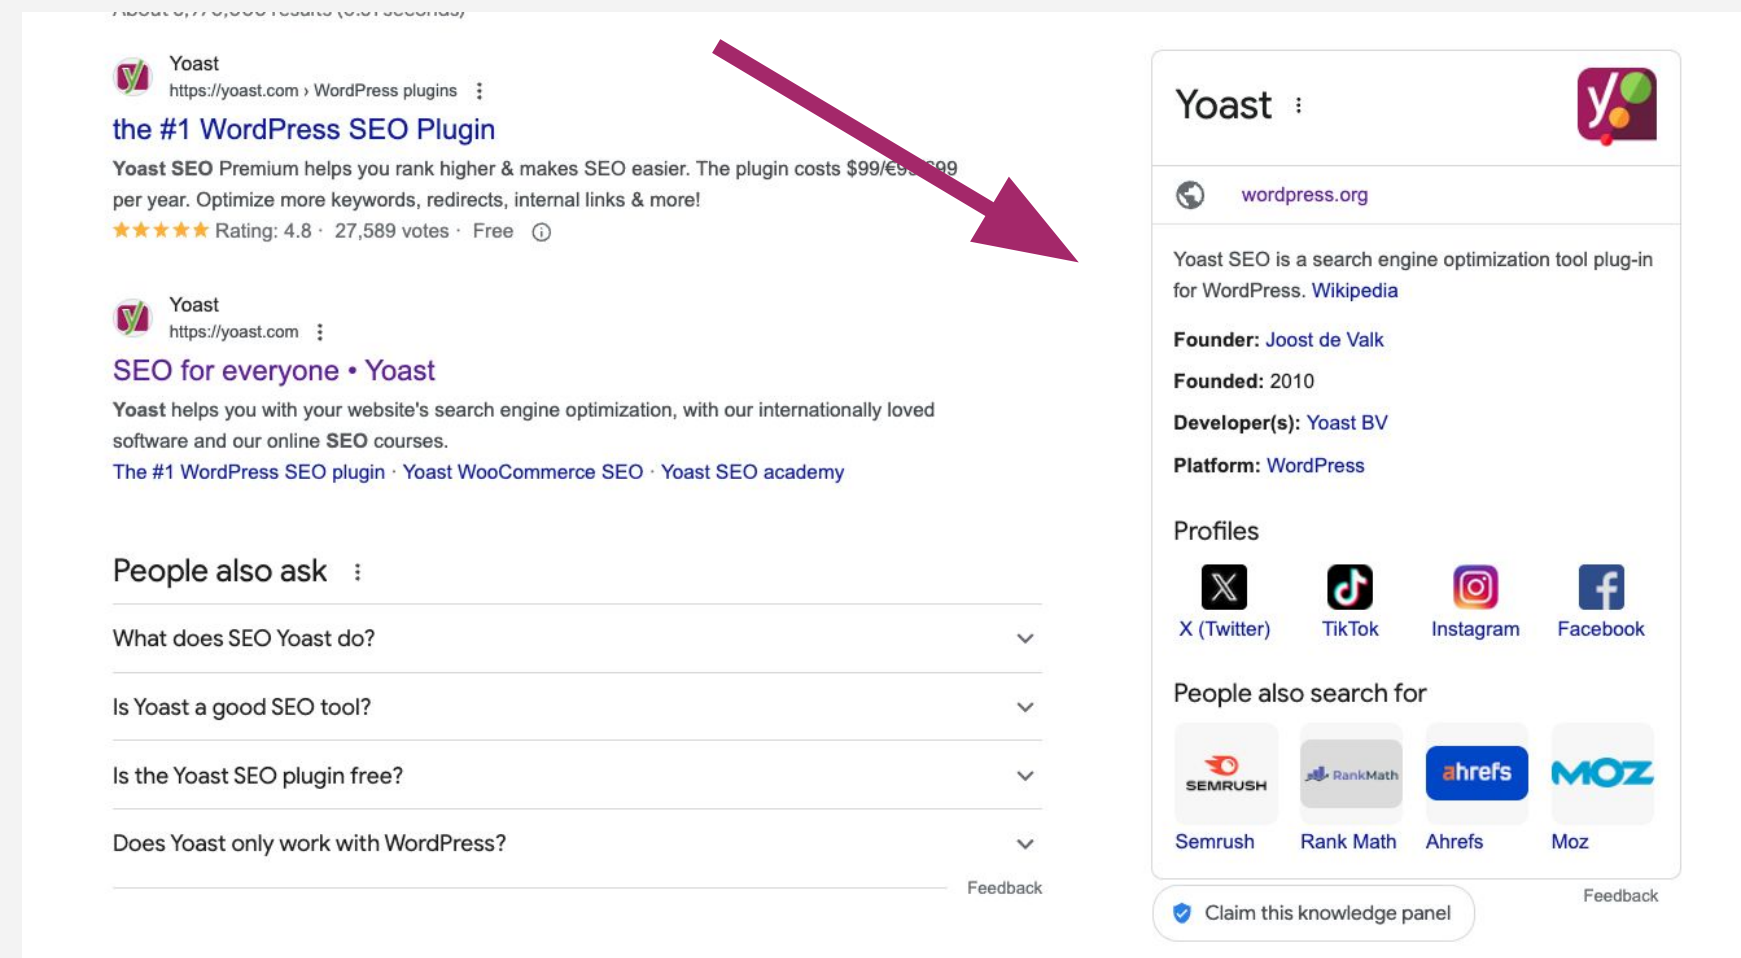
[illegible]

Yoast
https://yoast.com › WordPress plugins

the #1 WordPress SEO Plugin

Yoast SEO Premium helps you rank higher & makes SEO easier. The plugin costs $99/€9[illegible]99 per year. Optimize more keywords, redirects, internal links & more!

★★★★★ Rating: 4.8 · 27,589 votes · Free

Yoast
https://yoast.com

SEO for everyone • Yoast

Yoast helps you with your website's search engine optimization, with our internationally loved software and our online SEO courses.

The #1 WordPress SEO plugin · Yoast WooCommerce SEO · Yoast SEO academy

People also ask

What does SEO Yoast do?

Is Yoast a good SEO tool?

Is the Yoast SEO plugin free?

Does Yoast only work with WordPress?

Feedback

Yoast

wordpress.org

Yoast SEO is a search engine optimization tool plug-in for WordPress. Wikipedia

Founder: Joost de Valk

Founded: 2010

Developer(s): Yoast BV

Platform: WordPress

Profiles

X (Twitter) TikTok Instagram Facebook

People also search for

SEMRUSH RankMath ahrefs MOZ

Semrush Rank Math Ahrefs Moz

Feedback

Claim this knowledge panel